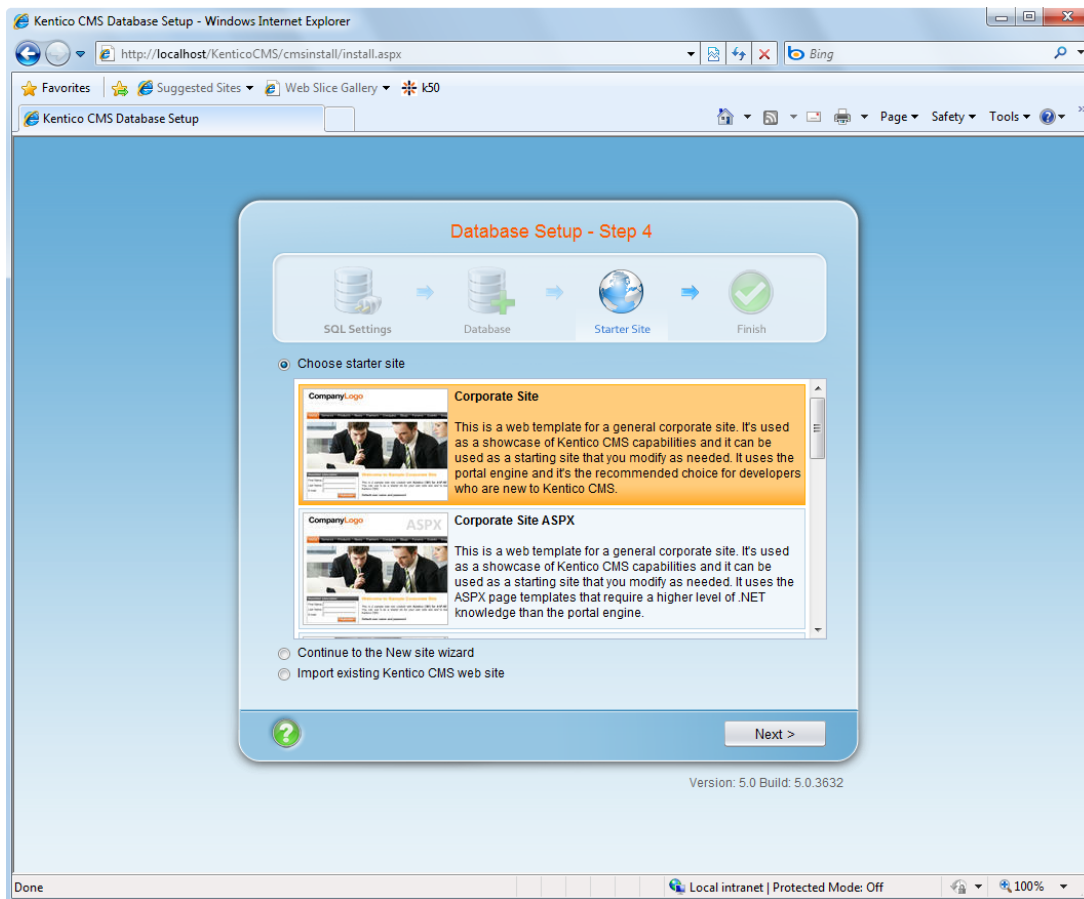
Kentico CMS Database Setup - Windows Internet Explorer

http://localhost/KenticoCMS/cmsinstall/install.aspx

Bing

Favorites | Suggested Sites ▾ | Web Slice Gallery ▾ | k50

Kentico CMS Database Setup

Page ▾ Safety ▾ Tools ▾

Database Setup - Step 4

SQL Settings | Database | Starter Site | Finish

Choose starter site

CompanyLogo

Corporate Site

This is a web template for a general corporate site. It's used as a showcase of Kentico CMS capabilities and it can be used as a starting site that you modify as needed. It uses the portal engine and it's the recommended choice for developers who are new to Kentico CMS.

CompanyLogo ASPX

Corporate Site ASPX

This is a web template for a general corporate site. It's used as a showcase of Kentico CMS capabilities and it can be used as a starting site that you modify as needed. It uses the ASPX page templates that require a higher level of .NET knowledge than the portal engine.

Continue to the New site wizard

Import existing Kentico CMS web site

Next >

Version: 5.0 Build: 5.0.3632

Done

Local intranet | Protected Mode: Off

100%